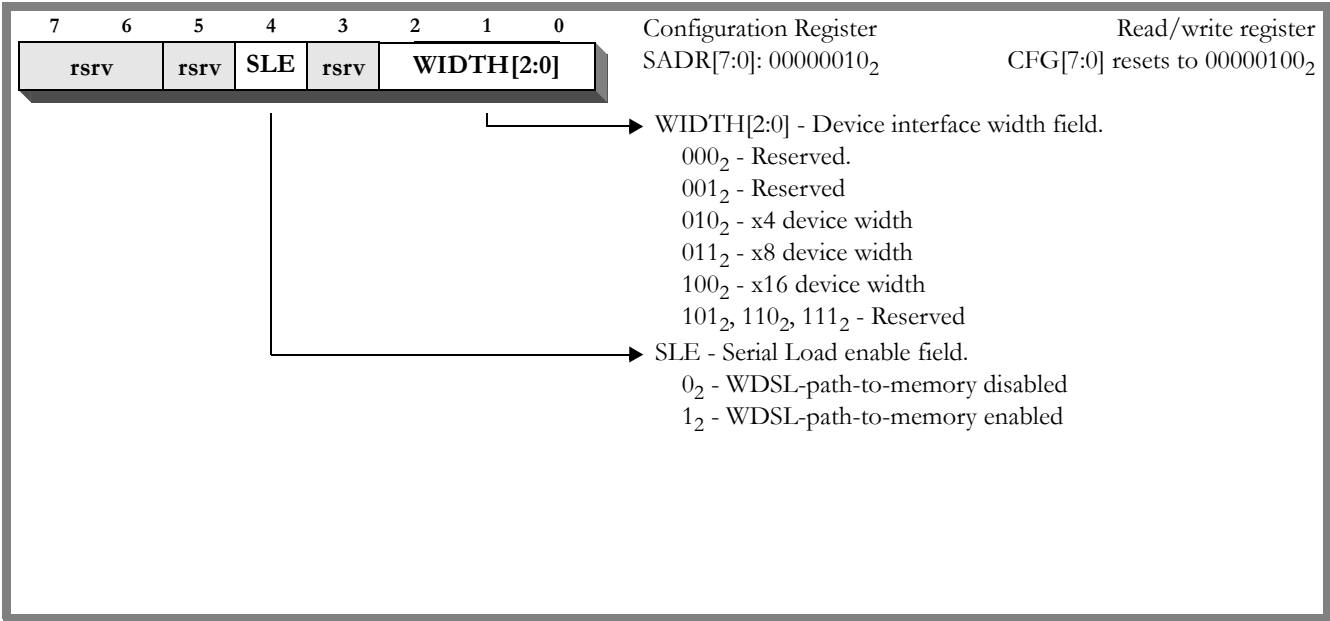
| 7 | 6 | 5 | 4 | 3 | 2 | 1 | 0 |
|---|---|---|---|---|---|---|---|
| rsrv | | rsrv | SLE | rsrv | WIDTH[2:0] | | |

Configuration Register
SADR[7:0]: $00000010_2$

Read/write register
CFG[7:0] resets to $00000100_2$

WIDTH[2:0] - Device interface width field.
$000_2$ - Reserved.
$001_2$ - Reserved
$010_2$ - x4 device width
$011_2$ - x8 device width
$100_2$ - x16 device width
$101_2$, $110_2$, $111_2$ - Reserved

SLE - Serial Load enable field.
$0_2$ - WDSL-path-to-memory disabled
$1_2$ - WDSL-path-to-memory enabled